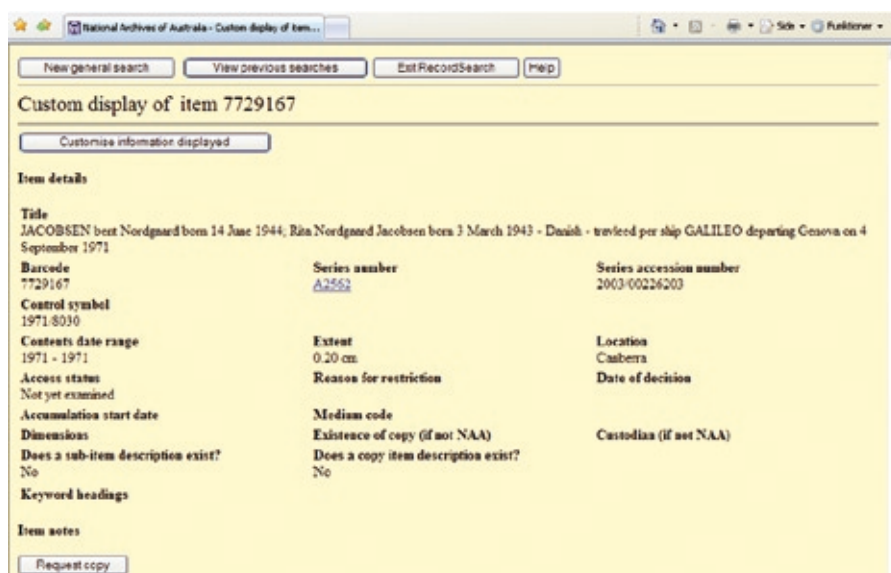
National Archives of Australia - Custom display of item...

Side · Funktioner ·

New general search | View previous searches | Exit RecordSearch | Help

Custom display of item 7729167

Customise information displayed

Item details

Title
JACOBSEN bent Nordgaard born 14 June 1944; Rita Nordgaard Jacobsen born 3 March 1943 - Danish - travleed per ship GALILEO departing Genova on 4 September 1971

Barcode
7729167

Series number
A2552

Series accession number
2003/00226203

Control symbol
1971/8030

Contents date range
1971 - 1971

Extent
0.20 cm

Location
Canberra

Access status
Not yet examined

Reason for restriction

Date of decision

Accumulation start date

Medium code

Dimensions

Existence of copy (if not NAA)

Custodian (if not NAA)

Does a sub-item description exist?
No

Does a copy item description exist?
No

Keyword headings

Item notes

Request copy